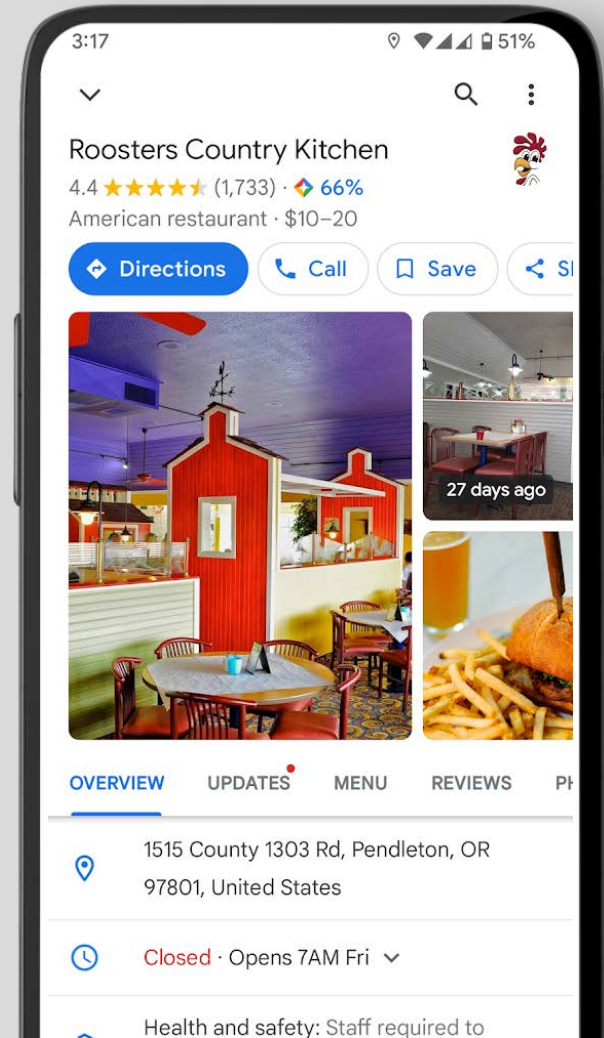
3:17

51%

Roosters Country Kitchen

4.4 (1,733) · 66%

American restaurant · $10–20

Directions

Call

Save

Sh

27 days ago

OVERVIEW

UPDATES

MENU

REVIEWS

PH

1515 County 1303 Rd, Pendleton, OR 97801, United States

Closed · Opens 7AM Fri

Health and safety: Staff required to